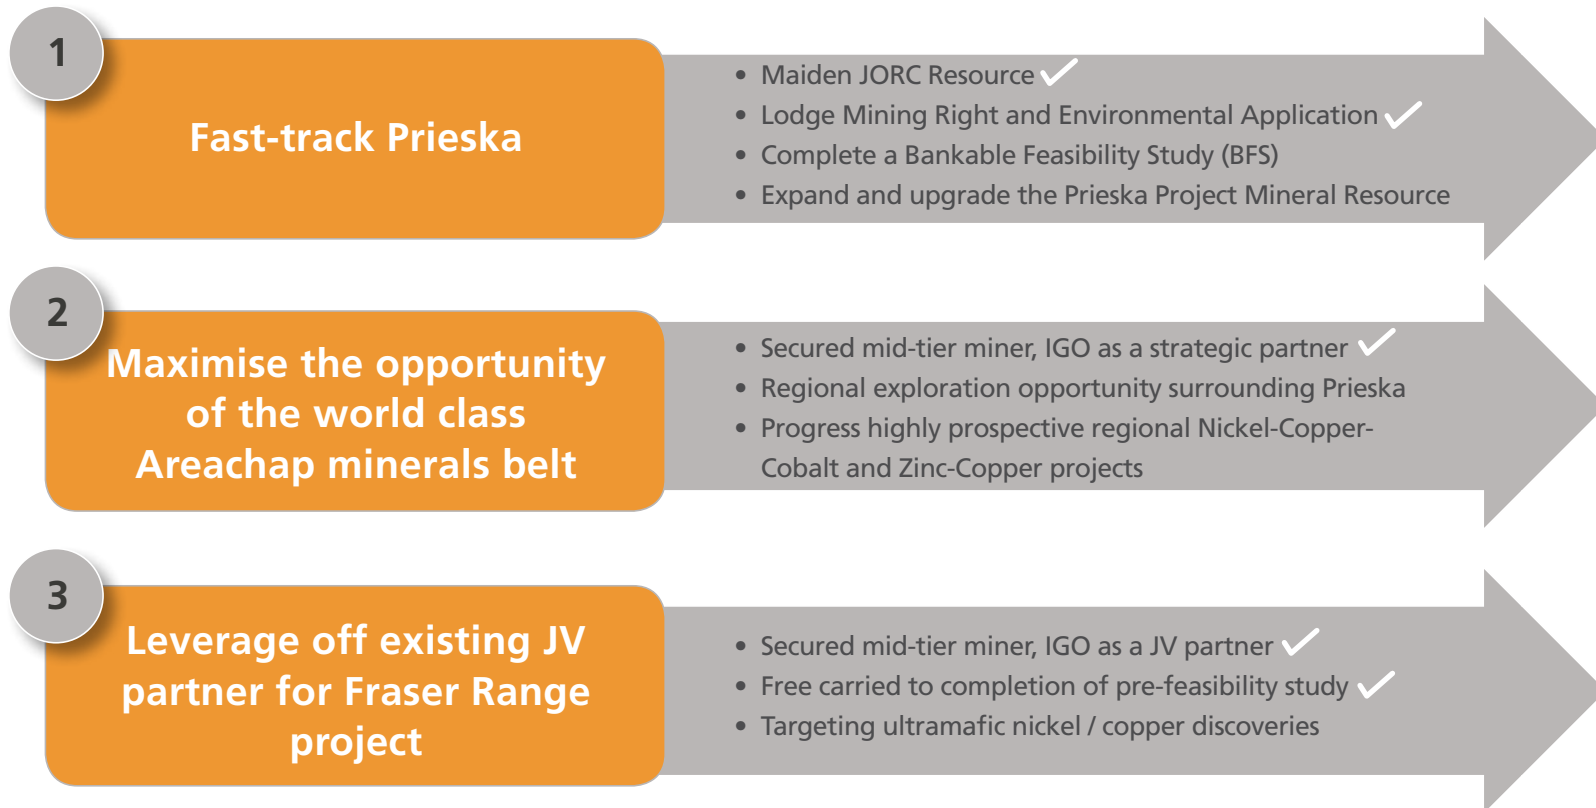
1

Fast-track Prieska

- Maiden JORC Resource ✓
- Lodge Mining Right and Environmental Application ✓
- Complete a Bankable Feasibility Study (BFS)
- Expand and upgrade the Prieska Project Mineral Resource

2

Maximise the opportunity of the world class Areachap minerals belt

- Secured mid-tier miner, IGO as a strategic partner ✓
- Regional exploration opportunity surrounding Prieska
- Progress highly prospective regional Nickel-Copper-Cobalt and Zinc-Copper projects

3

Leverage off existing JV partner for Fraser Range project

- Secured mid-tier miner, IGO as a JV partner ✓
- Free carried to completion of pre-feasibility study ✓
- Targeting ultramafic nickel / copper discoveries